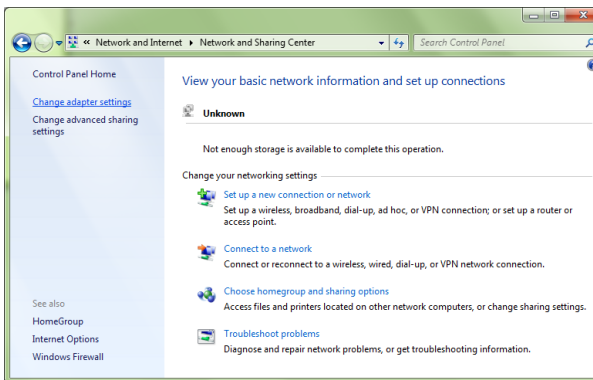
« Network and Internet ▸ Network and Sharing Center

Search Control Panel

Control Panel Home

Change adapter settings

Change advanced sharing settings

See also

HomeGroup

Internet Options

Windows Firewall

View your basic network information and set up connections

Unknown

Not enough storage is available to complete this operation.

Change your networking settings

Set up a new connection or network

Set up a wireless, broadband, dial-up, ad hoc, or VPN connection; or set up a router or access point.

Connect to a network

Connect or reconnect to a wireless, wired, dial-up, or VPN network connection.

Choose homegroup and sharing options

Access files and printers located on other network computers, or change sharing settings.

Troubleshoot problems

Diagnose and repair network problems, or get troubleshooting information.